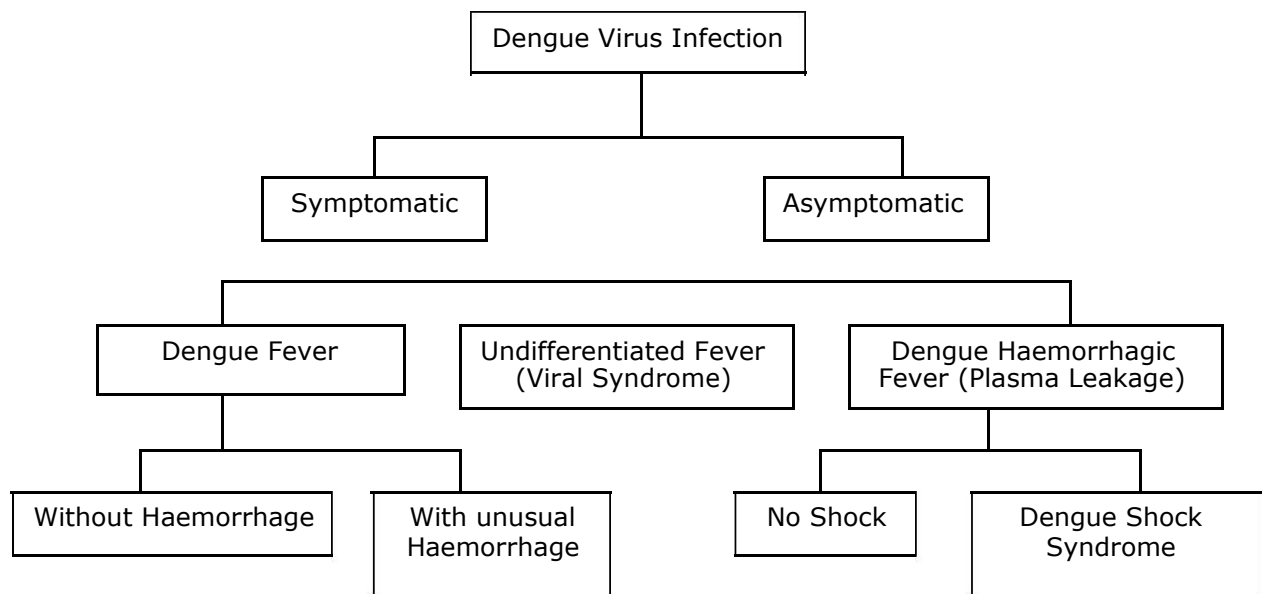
Dengue Virus Infection

Symptomatic

Asymptomatic

Dengue Fever

Undifferentiated Fever (Viral Syndrome)

Dengue Haemorrhagic Fever (Plasma Leakage)

Without Haemorrhage

With unusual Haemorrhage

No Shock

Dengue Shock Syndrome